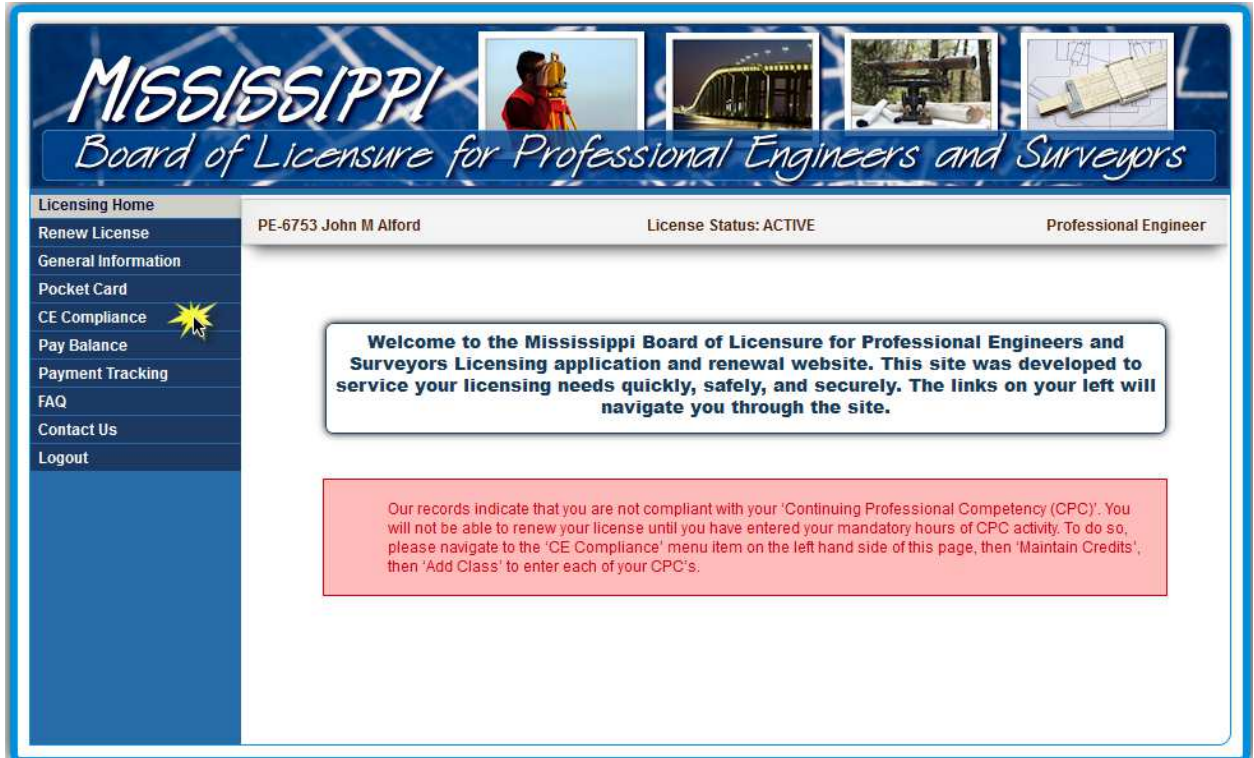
MISSISSIPPI
Board of Licensure for Professional Engineers and Surveyors

Licensing Home
Renew License
General Information
Pocket Card
CE Compliance
Pay Balance
Payment Tracking
FAQ
Contact Us
Logout

PE-6753 John M Alford

License Status: ACTIVE

Professional Engineer

Welcome to the Mississippi Board of Licensure for Professional Engineers and Surveyors Licensing application and renewal website. This site was developed to service your licensing needs quickly, safely, and securely. The links on your left will navigate you through the site.

Our records indicate that you are not compliant with your 'Continuing Professional Competency (CPC)'. You will not be able to renew your license until you have entered your mandatory hours of CPC activity. To do so, please navigate to the 'CE Compliance' menu item on the left hand side of this page, then 'Maintain Credits', then 'Add Class' to enter each of your CPC's.